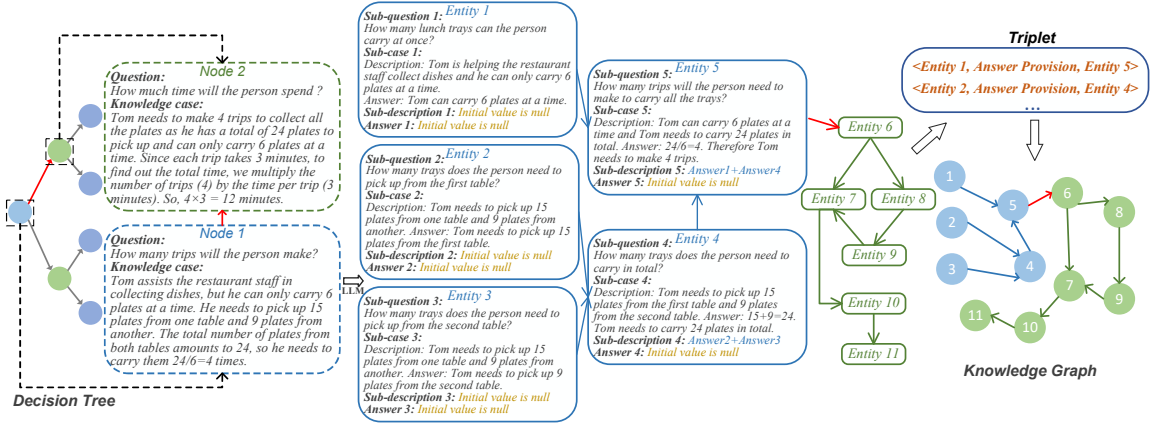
Node 2

Question: How much time will the person spend ?
Knowledge case: Tom needs to make 4 trips to collect all the plates as he has a total of 24 plates to pick up and can only carry 6 plates at a time. Since each trip takes 3 minutes, to find out the total time, we multiply the number of trips (4) by the time per trip (3 minutes). So, 4×3 = 12 minutes.

Node 1

Question: How many trips will the person make?
Knowledge case: Tom assists the restaurant staff in collecting dishes, but he can only carry 6 plates at a time. He needs to pick up 15 plates from one table and 9 plates from another. The total number of plates from both tables amounts to 24, so he needs to carry them 24/6=4 times.

Decision Tree

LLM

Entity 1
Sub-question 1: How many lunch trays can the person carry at once?
Sub-case 1:
Description: Tom is helping the restaurant staff collect dishes and he can only carry 6 plates at a time.
Answer: Tom can carry 6 plates at a time.
Sub-description 1: Initial value is null
Answer 1: Initial value is null

Entity 2
Sub-question 2: How many trays does the person need to pick up from the first table?
Sub-case 2:
Description: Tom needs to pick up 15 plates from one table and 9 plates from another. Answer: Tom needs to pick up 15 plates from the first table.
Sub-description 2: Initial value is null
Answer 2: Initial value is null

Entity 3
Sub-question 3: How many trays does the person need to pick up from the second table?
Sub-case 3:
Description: Tom needs to pick up 15 plates from one table and 9 plates from another. Answer: Tom needs to pick up 9 plates from the second table.
Sub-description 3: Initial value is null
Answer 3: Initial value is null

Entity 5
Sub-question 5: How many trips will the person need to make to carry all the trays?
Sub-case 5:
Description: Tom can carry 6 plates at a time and Tom needs to carry 24 plates in total. Answer: 24/6=4. Therefore Tom needs to make 4 trips.
Sub-description 5: Answer1+Answer4
Answer 5: Initial value is null

Entity 4
Sub-question 4: How many trays does the person need to carry in total?
Sub-case 4:
Description: Tom needs to pick up 15 plates from the first table and 9 plates from the second table. Answer: 15+9=24. Tom needs to carry 24 plates in total.
Sub-description 4: Answer2+Answer3
Answer 4: Initial value is null

Entity 6
Entity 7
Entity 8
Entity 9
Entity 10
Entity 11

Triplet
<Entity 1, Answer Provision, Entity 5>
<Entity 2, Answer Provision, Entity 4>
...

1
2
3
4
5
6
7
8
9
10
11

Knowledge Graph